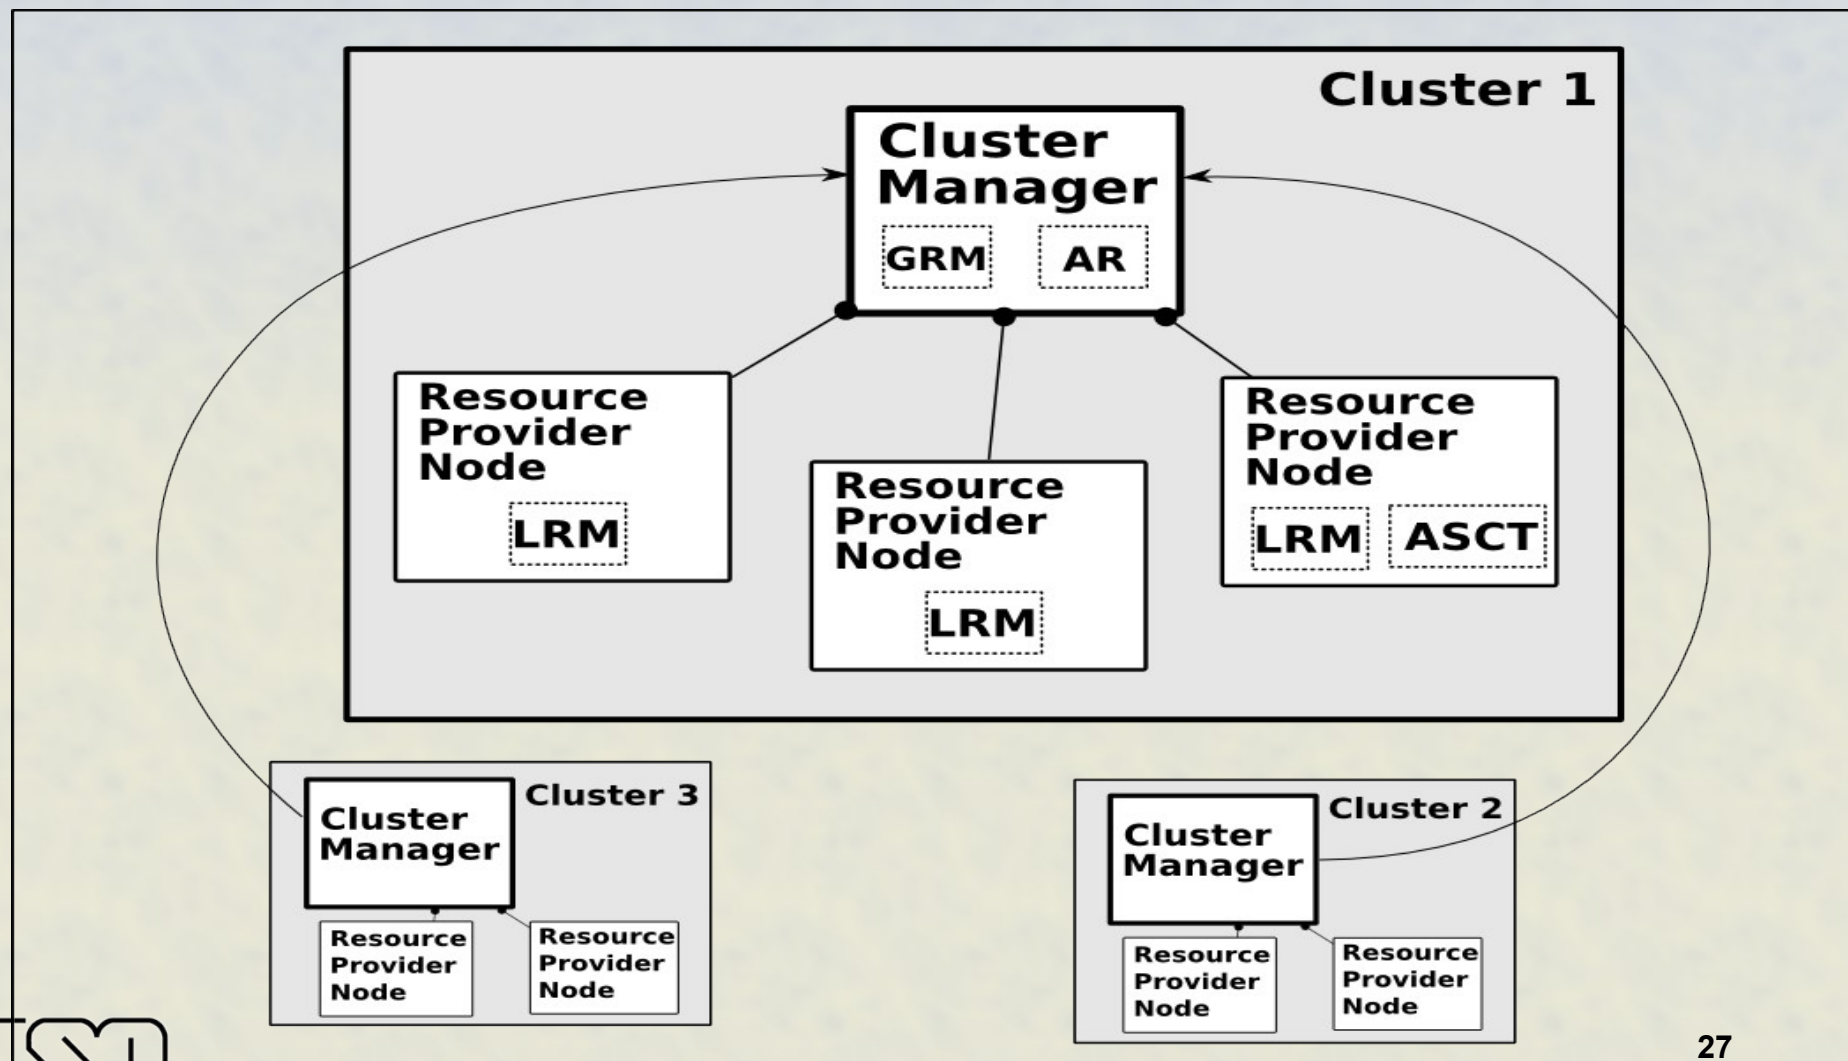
Cluster 1

Cluster Manager

GRM

AR

Resource Provider Node

LRM

Resource Provider Node

LRM

Resource Provider Node

LRM

ASCT

Cluster 3

Cluster Manager

Resource Provider Node

Resource Provider Node

Cluster 2

Cluster Manager

Resource Provider Node

Resource Provider Node

27